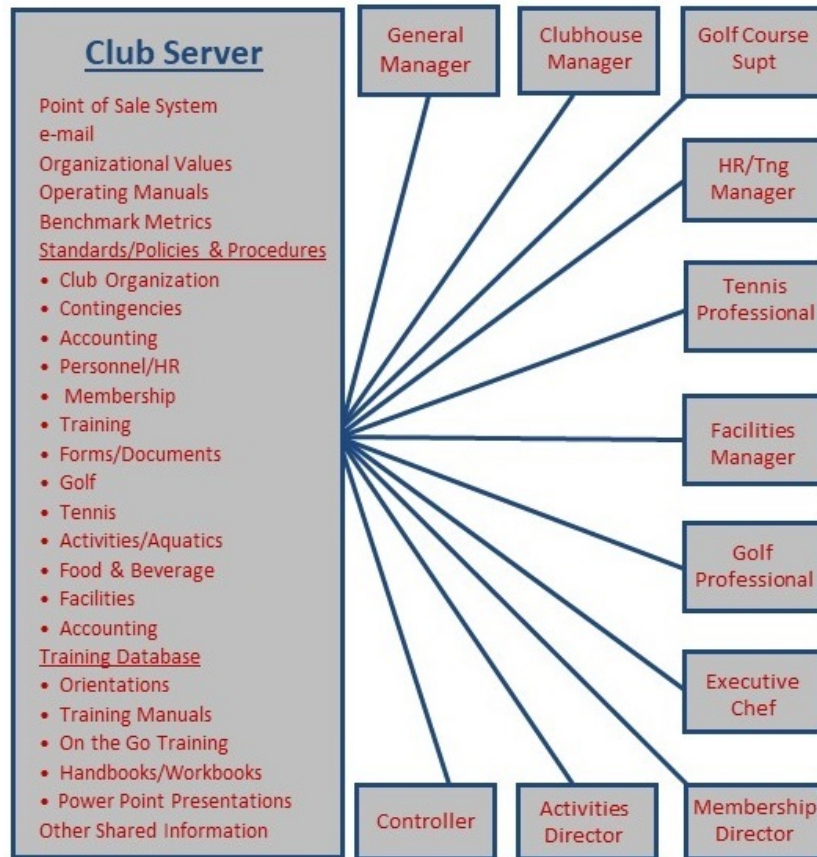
Club Server

Point of Sale System
e-mail
Organizational Values
Operating Manuals
Benchmark Metrics
Standards/Policies & Procedures
• Club Organization
• Contingencies
• Accounting
• Personnel/HR
• Membership
• Training
• Forms/Documents
• Golf
• Tennis
• Activities/Aquatics
• Food & Beverage
• Facilities
• Accounting
Training Database
• Orientations
• Training Manuals
• On the Go Training
• Handbooks/Workbooks
• Power Point Presentations
Other Shared Information

General Manager

Clubhouse Manager

Golf Course Supt

HR/Tng Manager

Tennis Professional

Facilities Manager

Golf Professional

Executive Chef

Controller

Activities Director

Membership Director